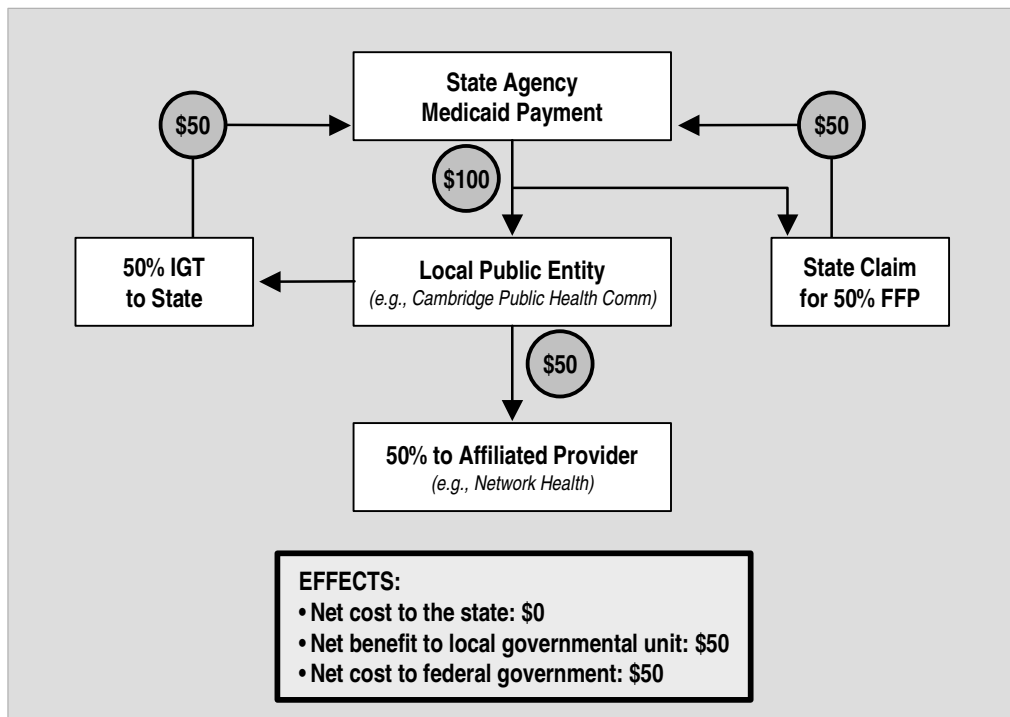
State Agency
Medicaid Payment

\$50

\$50

\$100

50% IGT
to State

Local Public Entity
(e.g., Cambridge Public Health Comm)

State Claim
for 50% FFP

\$50

50% to Affiliated Provider
(e.g., Network Health)

EFFECTS:
• Net cost to the state: \$0
• Net benefit to local governmental unit: \$50
• Net cost to federal government: \$50